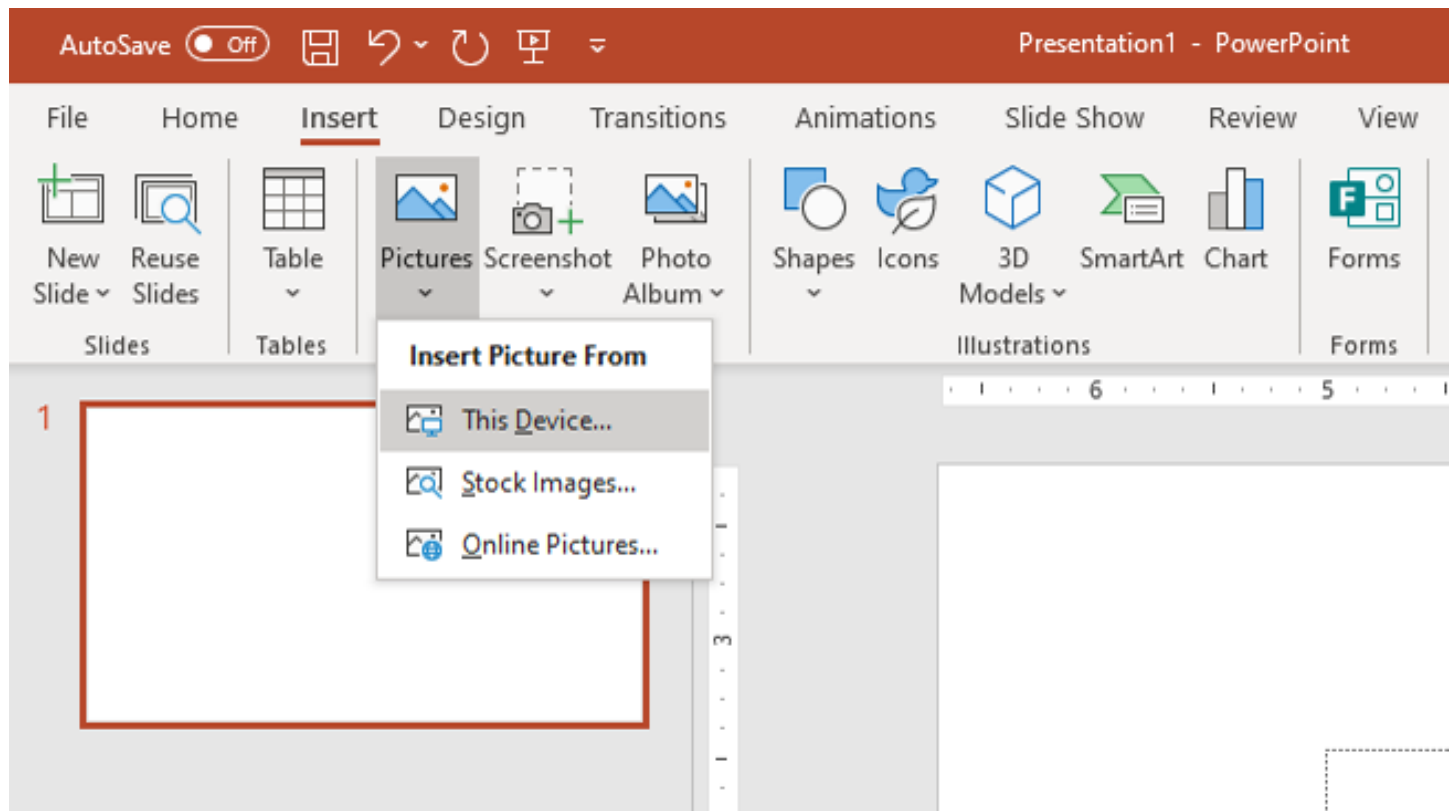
AutoSave Off

Presentation1 - PowerPoint

File Home Insert Design Transitions Animations Slide Show Review View

New Slide
Reuse Slides
Slides

Table
Tables

Pictures
Screenshot
Photo Album

Insert Picture From
This Device...
Stock Images...
Online Pictures...

Shapes
Icons
3D Models
SmartArt
Chart
Illustrations

Forms
Forms

6
5

1

3